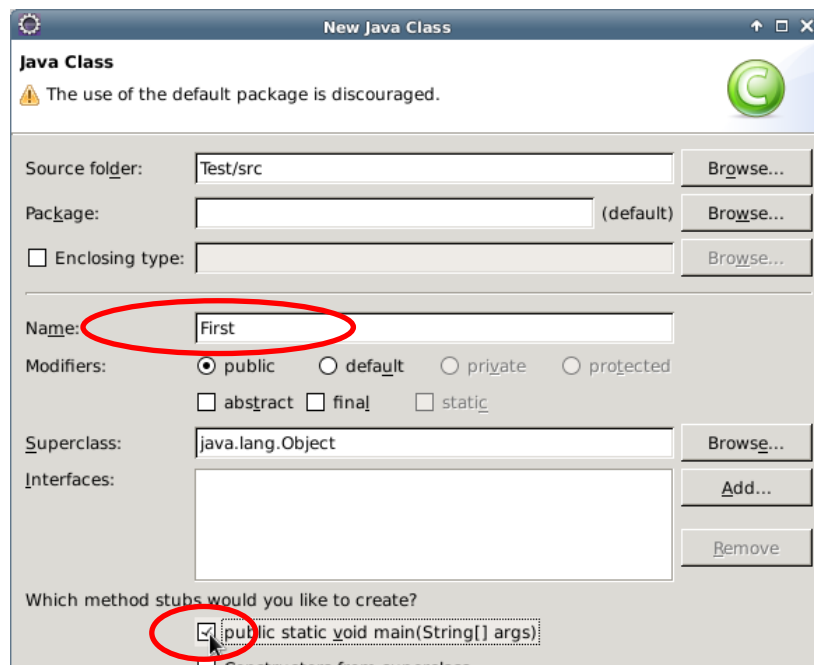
New Java Class

Java Class
The use of the default package is discouraged.

Source folder: Test/src Browse...
Package: (default) Browse...
Enclosing type: Browse...

Name: First
Modifiers: public default private protected
abstract final static

Superclass: java.lang.Object Browse...
Interfaces: Add...
Remove

Which method stubs would you like to create?
public static void main(String[] args)
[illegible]